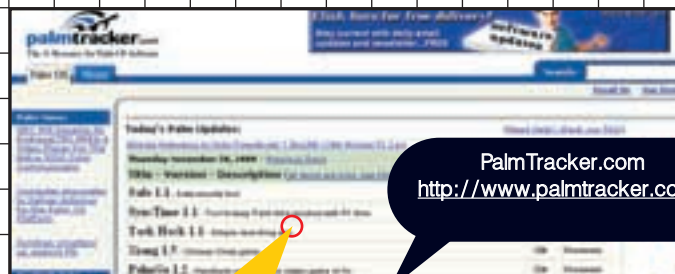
palmtracker.com
The #1 Resource for Palm OS Software

Click here for free delivery!
Stay current with daily email updates and newsletter...FREE
software updates

Today's Palm Updates:

Monday November 20, 2000

Title - Version - Description

Falo 1.1

SyncTime 1.1

Tosh Hack 1.1

Tzong 1.5

PalmGo 1.2

PalmTracker.com
http://www.palmtracker.co